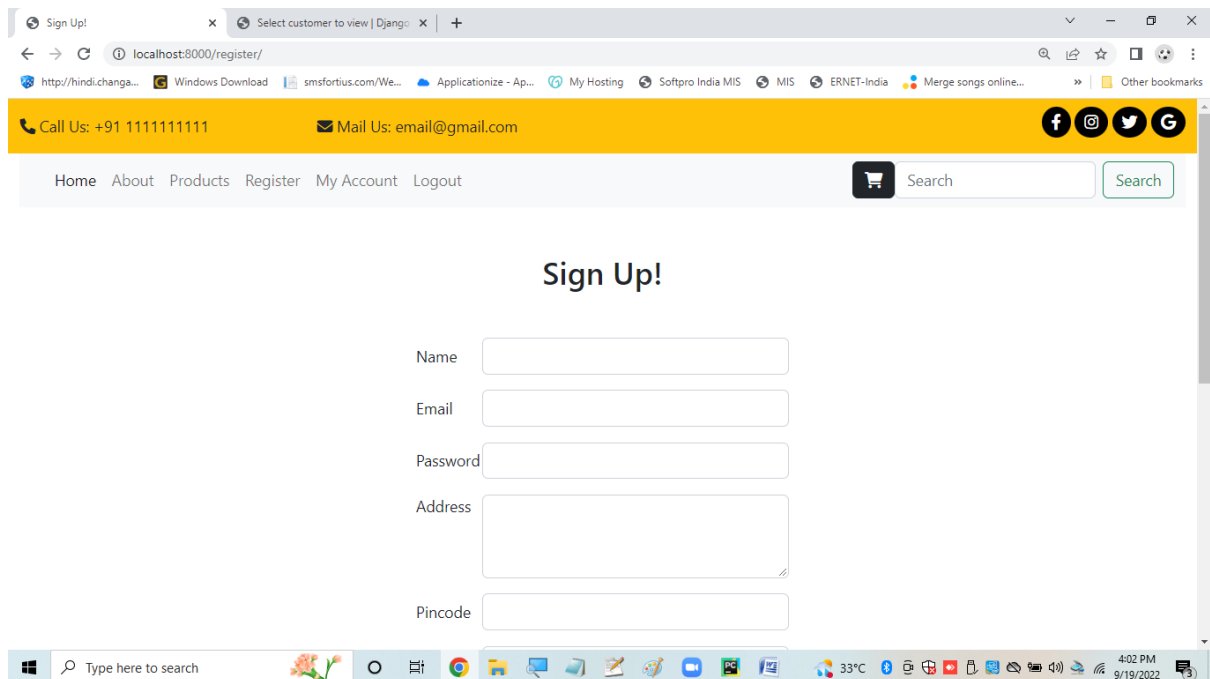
Sign Up!
Select customer to view | Django
localhost:8000/register/
http://hindi.changa... Windows Download smsfortius.com/We... Applicationize - Ap... My Hosting Softpro India MIS MIS ERNET-India Merge songs online... » Other bookmarks

Call Us: +91 1111111111
Mail Us: email@gmail.com

Home About Products Register My Account Logout
Search
Search

Sign Up!

Name
Email
Password
Address
Pincode

Type here to search
33°C
4:02 PM
9/19/2022
3